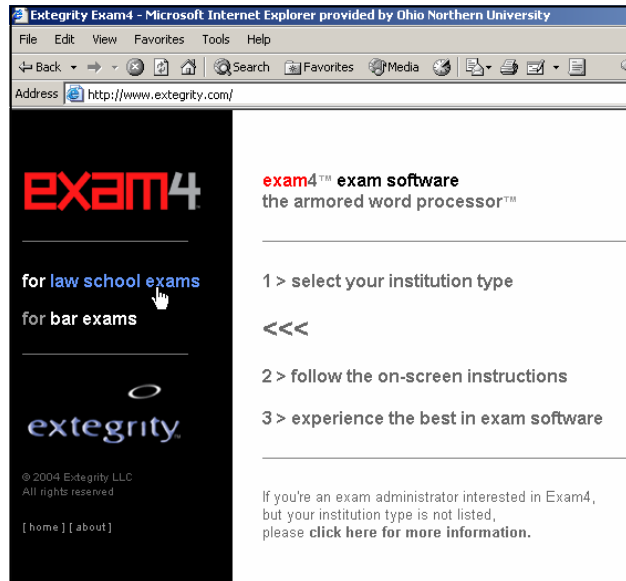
Extegrity Exam4 - Microsoft Internet Explorer provided by Ohio Northern University

File Edit View Favorites Tools Help

Back Search Favorites Media

Address http://www.extegrity.com/

exam4

for law school exams
for bar exams

extegrity

© 2004 Extegrity LLC
All rights reserved

[ home ] [ about ]

exam4™ exam software
the armored word processor™

1 > select your institution type

<<<

2 > follow the on-screen instructions

3 > experience the best in exam software

If you're an exam administrator interested in Exam4, but your institution type is not listed, please click here for more information.